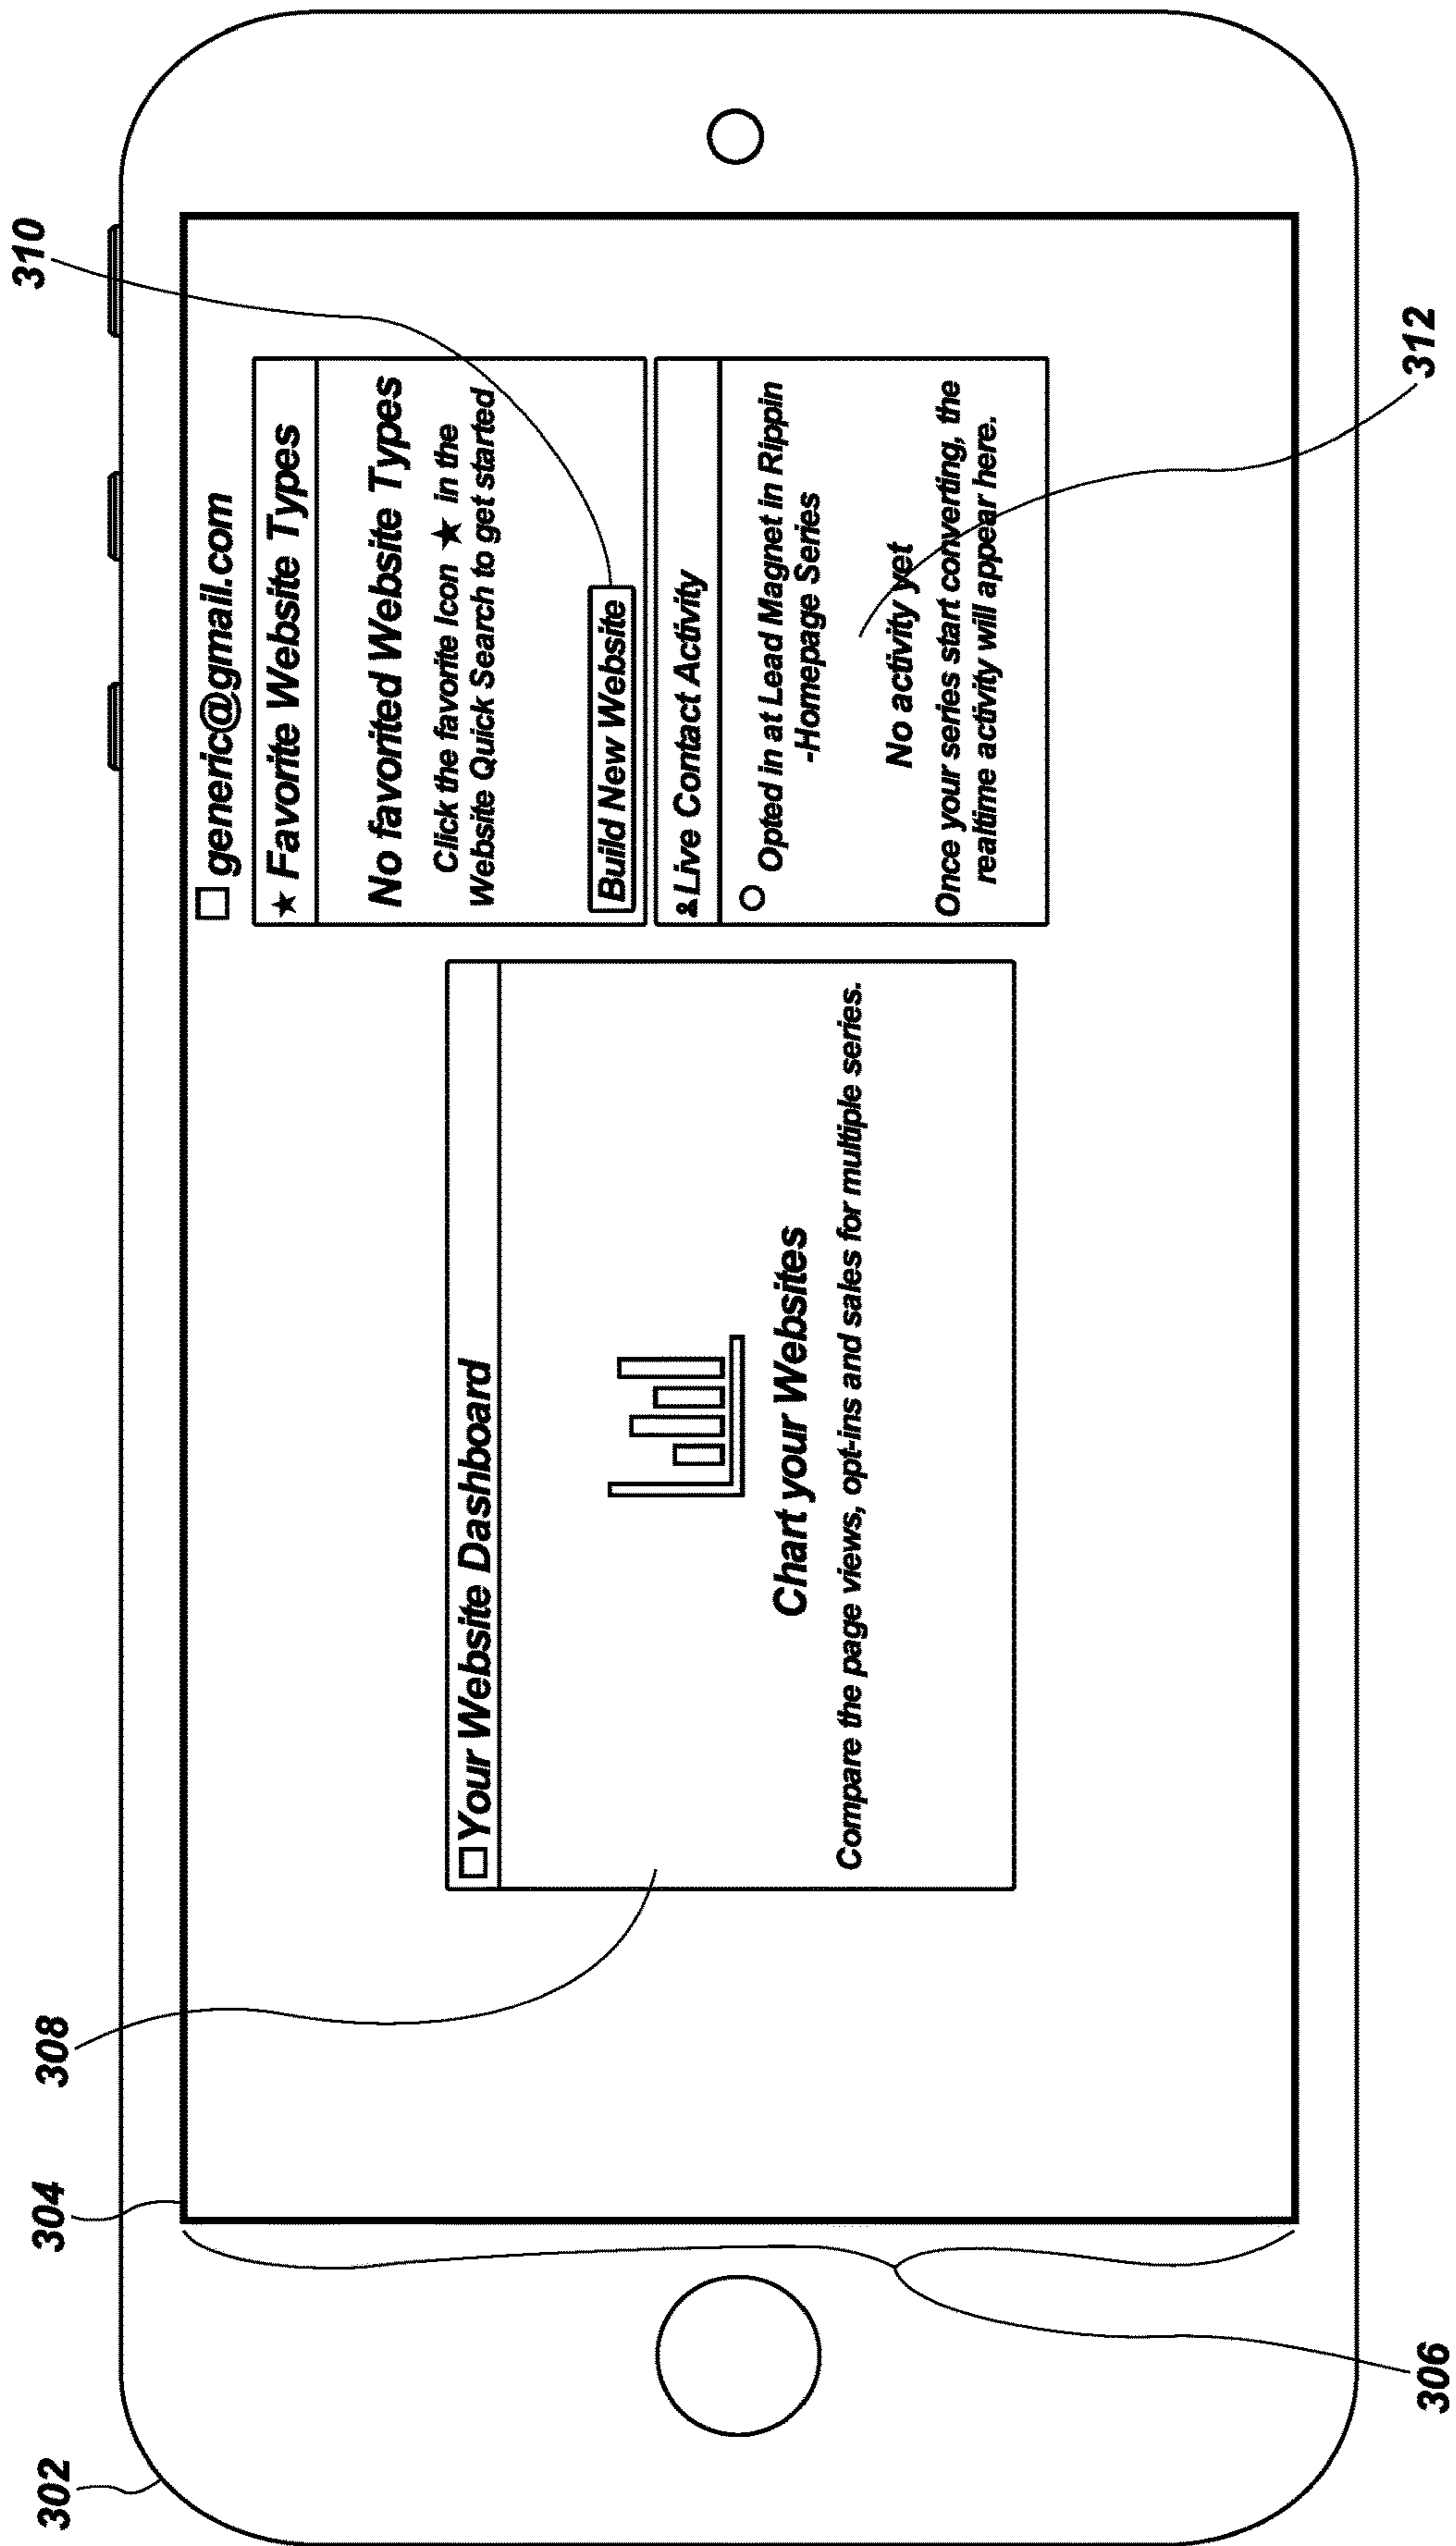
310

312

□ generic@gmail.com

★ Favorite Website Types

No favorited Website Types

Click the favorite Icon ★ in the Website Quick Search to get started

Build New Website

Live Contact Activity

Opted in at Lead Magnet in Rippin -Homepage Series

No activity yet

Once your series start converting, the realtime activity will appear here.

□ Your Website Dashboard

Chart your Websites

Compare the page views, opt-ins and sales for multiple series.

308

304

306

302